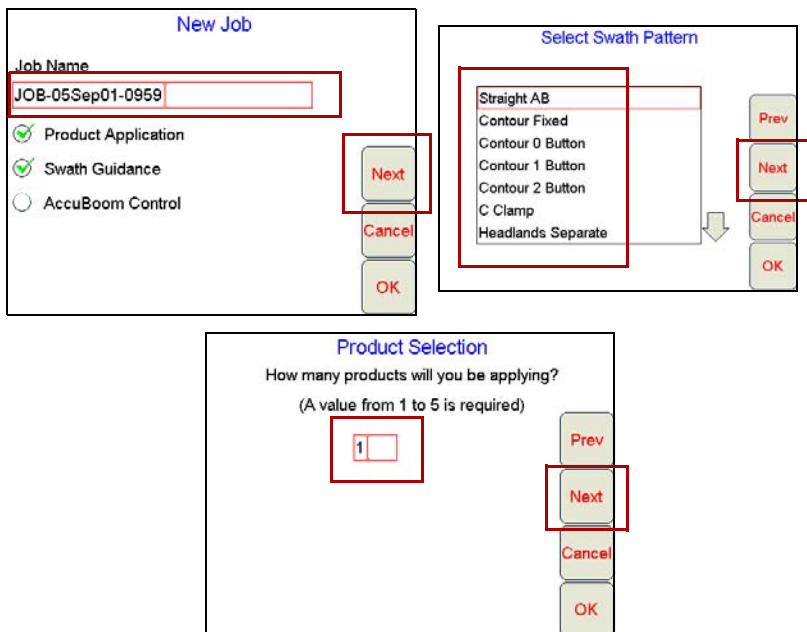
New Job

Job Name

JOB-05Sep01-0959

Product Application

Swath Guidance

AccuBoom Control

Next

Cancel

OK

Select Swath Pattern

Straight AB
Contour Fixed
Contour 0 Button
Contour 1 Button
Contour 2 Button
C Clamp
Headlands Separate

Prev

Next

Cancel

OK

Product Selection

How many products will you be applying?

(A value from 1 to 5 is required)

1

Prev

Next

Cancel

OK